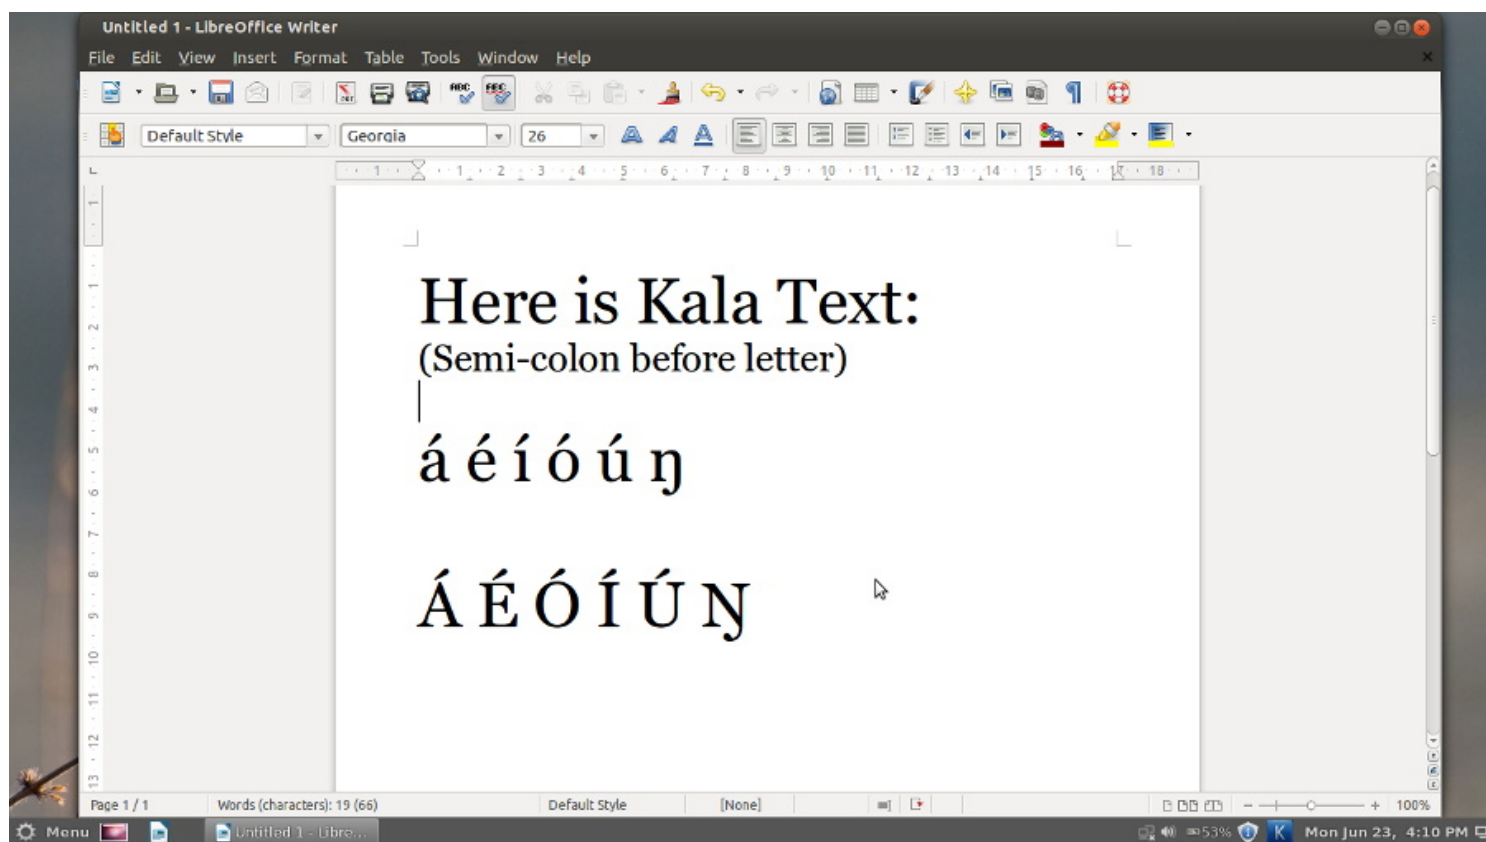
Untitled 1 - LibreOffice Writer

File Edit View Insert Format Table Tools Window Help

Default Style Georgia 26

1 1 2 3 4 5 6 7 8 9 10 11 12 13 14 15 16 17 18

Here is Kala Text:
(Semi-colon before letter)

á é í ó ú ŋ

Á É Ó Í Ú Ŋ

Page 1 / 1 Words (characters): 19 (66) Default Style [None] 100%

Menu Untitled 1 - Libre... 53% Mon Jun 23, 4:10 PM